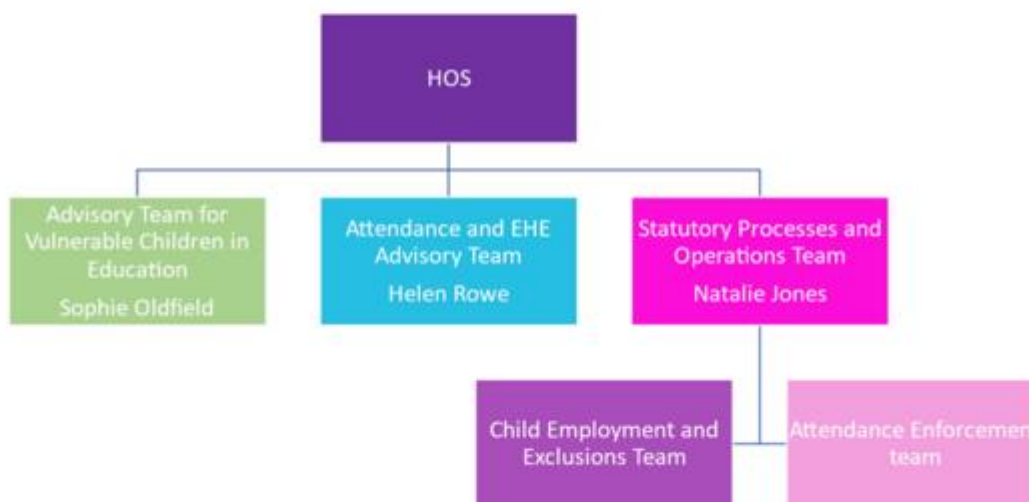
HOS

Advisory Team for Vulnerable Children in Education
Sophie Oldfield

Attendance and EHE Advisory Team
Helen Rowe

Statutory Processes and Operations Team
Natalie Jones

Child Employment and Exclusions Team

Attendance Enforcemen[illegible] team